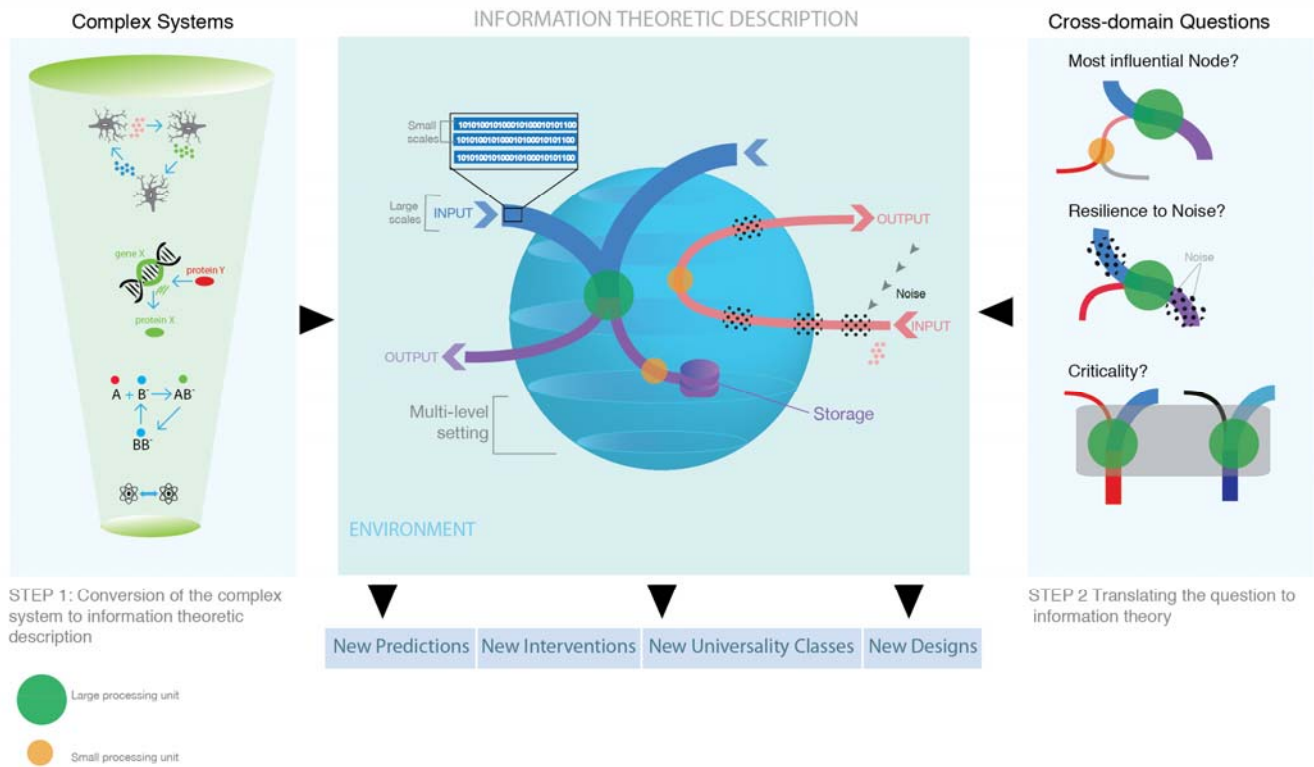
Complex Systems

gene X

protein Y

protein X

A + B → AB

BB

INFORMATION THEORETIC DESCRIPTION

Small scales

1010100101000101000101010100
1010100101000101000101010100
1010100101000101000101010100

Large scales

INPUT

OUTPUT

Noise

INPUT

OUTPUT

Storage

Multi-level setting

ENVIRONMENT

Cross-domain Questions

Most influential Node?

Resilience to Noise?

Noise

Criticality?

STEP 1: Conversion of the complex system to information theoretic description

New Predictions | New Interventions | New Universality Classes | New Designs

STEP 2 Translating the question to information theory

Large processing unit

Small processing unit